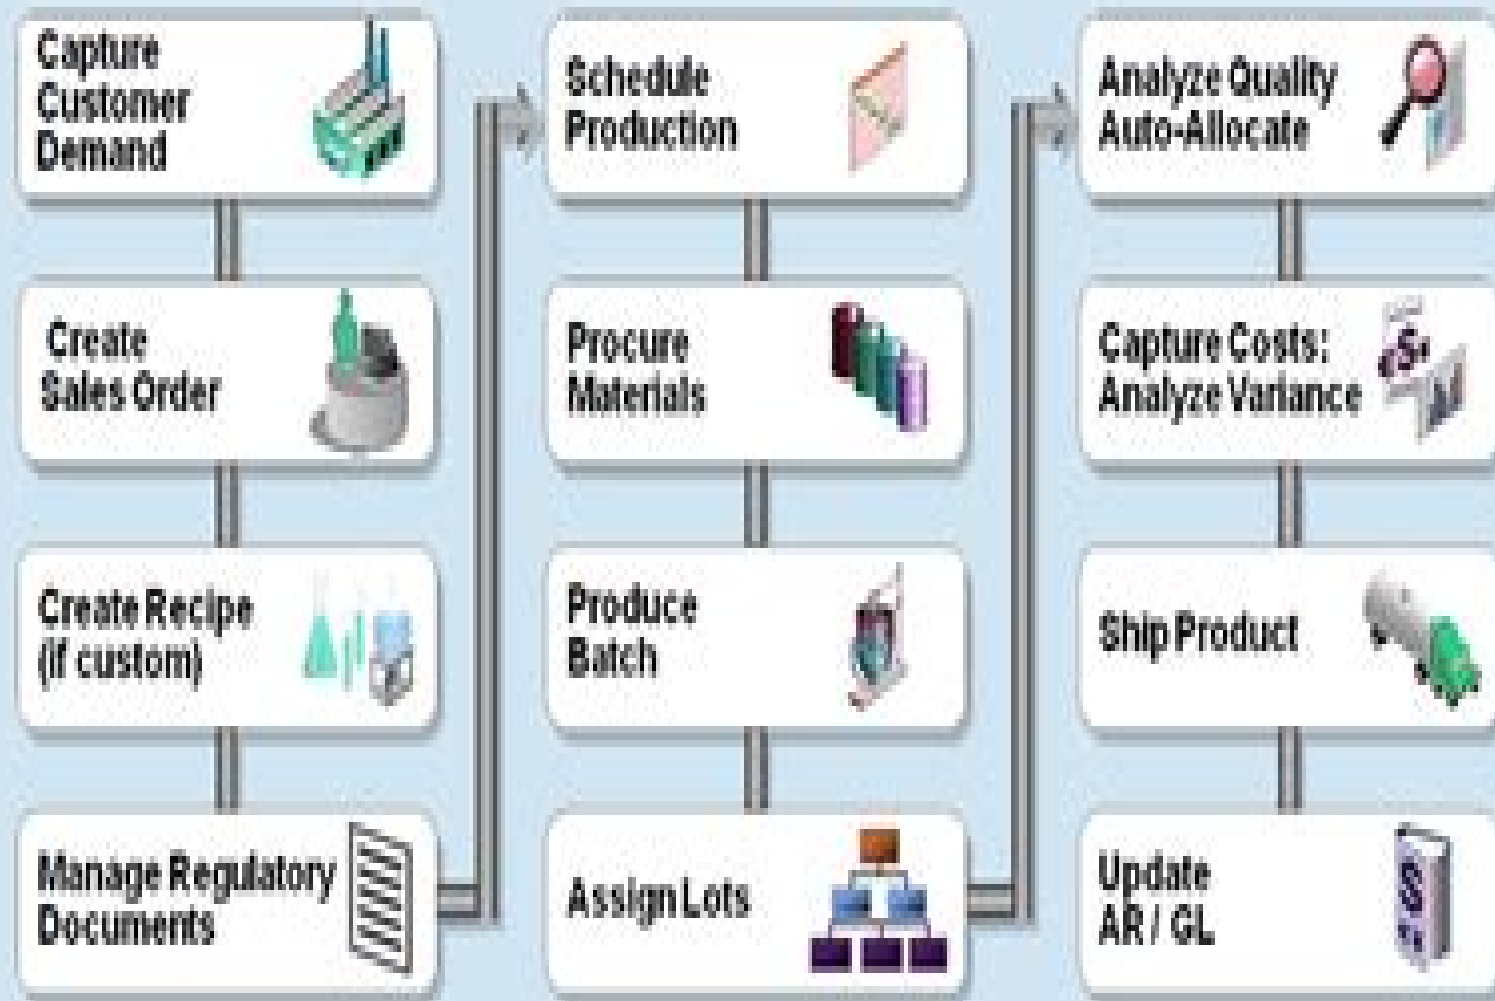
Capture Customer Demand

Create Sales Order

Create Recipe (if custom)

Manage Regulatory Documents

Schedule Production

Procure Materials

Produce Batch

Assign Lots

Analyze Quality Auto-Allocate

Capture Costs: Analyze Variance

Ship Product

Update AR / GL